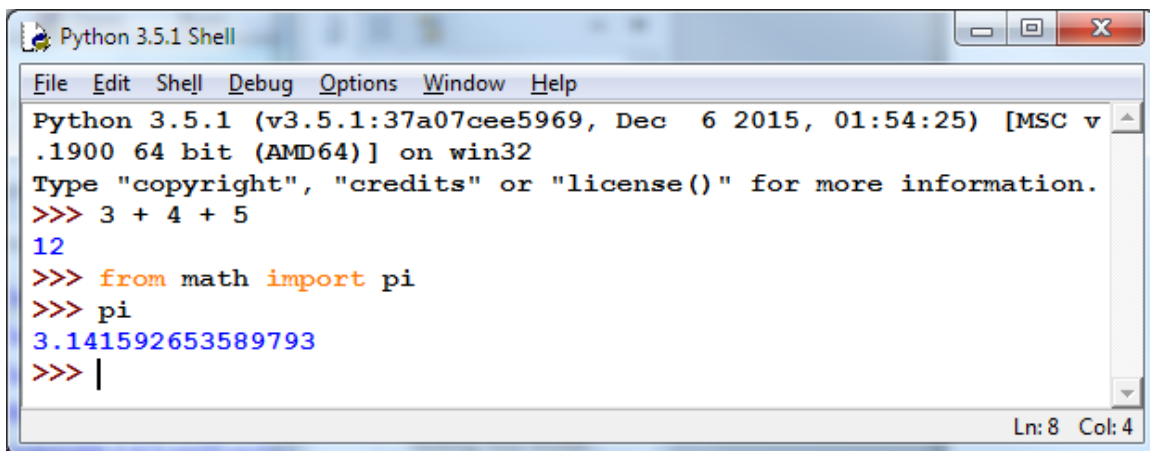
Python 3.5.1 Shell

File Edit Shell Debug Options Window Help

Python 3.5.1 (v3.5.1:37a07cee5969, Dec 6 2015, 01:54:25) [MSC v
.1900 64 bit (AMD64)] on win32
Type "copyright", "credits" or "license()" for more information.
>>> 3 + 4 + 5
12
>>> from math import pi
>>> pi
3.141592653589793
>>>

Ln: 8 Col: 4